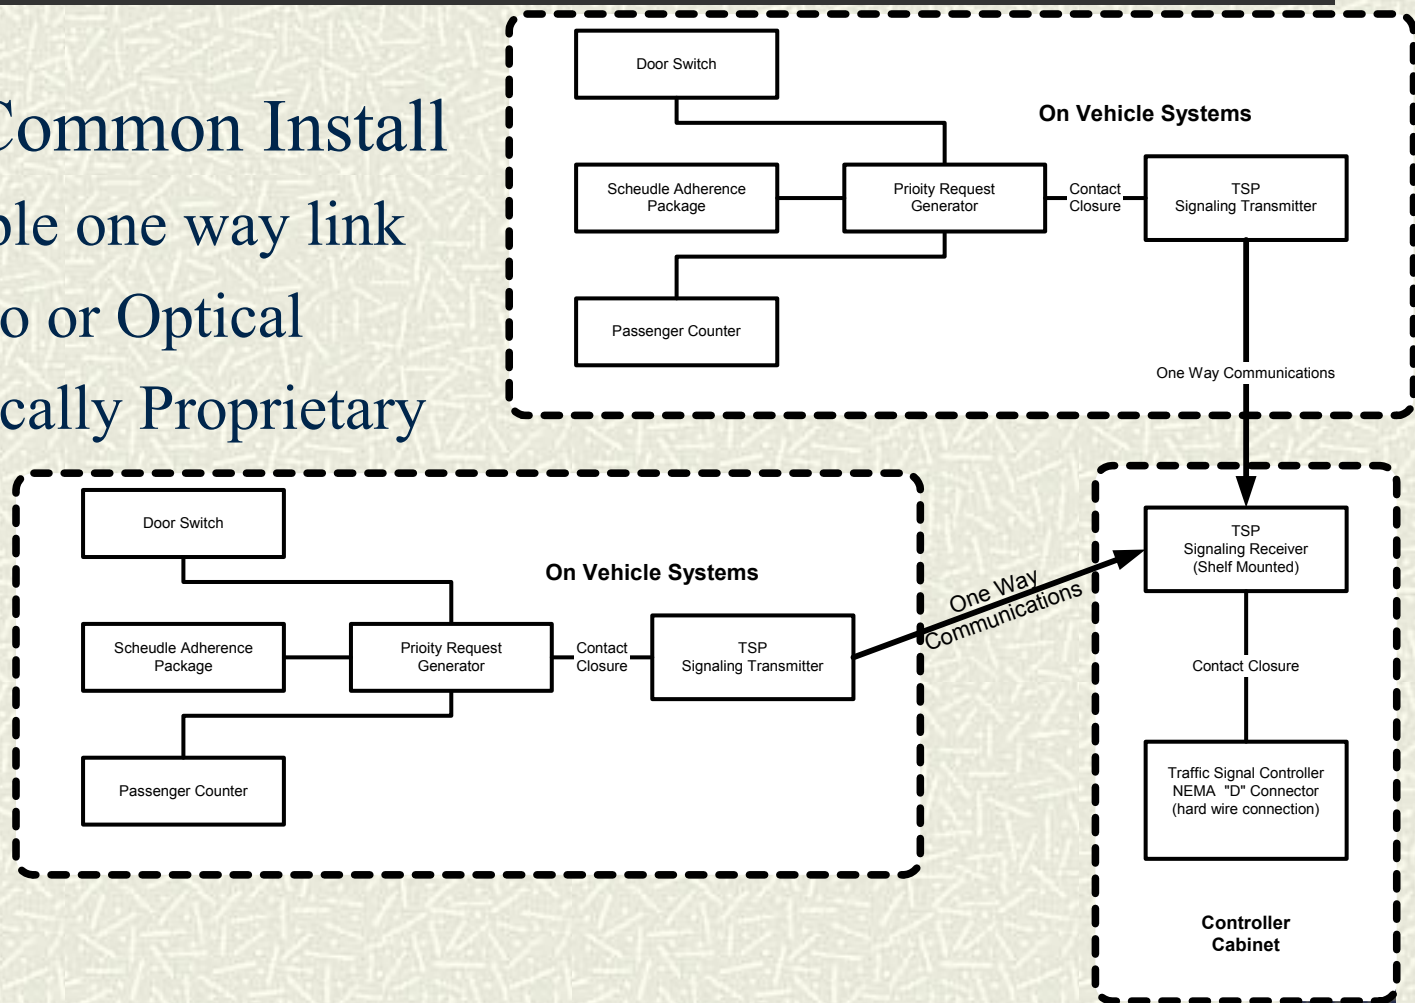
Common Install
ble one way link
o or Optical
cally Proprietary

Door Switch

On Vehicle Systems

Scheudle Adherence Package

Prioity Request Generator

Contact Closure

TSP Signaling Transmitter

Passenger Counter

One Way Communications

Door Switch

On Vehicle Systems

Scheudle Adherence Package

Prioity Request Generator

Contact Closure

TSP Signaling Transmitter

Passenger Counter

One Way Communications

TSP Signaling Receiver (Shelf Mounted)

Contact Closure

Traffic Signal Controller NEMA "D" Connector (hard wire connection)

Controller Cabinet